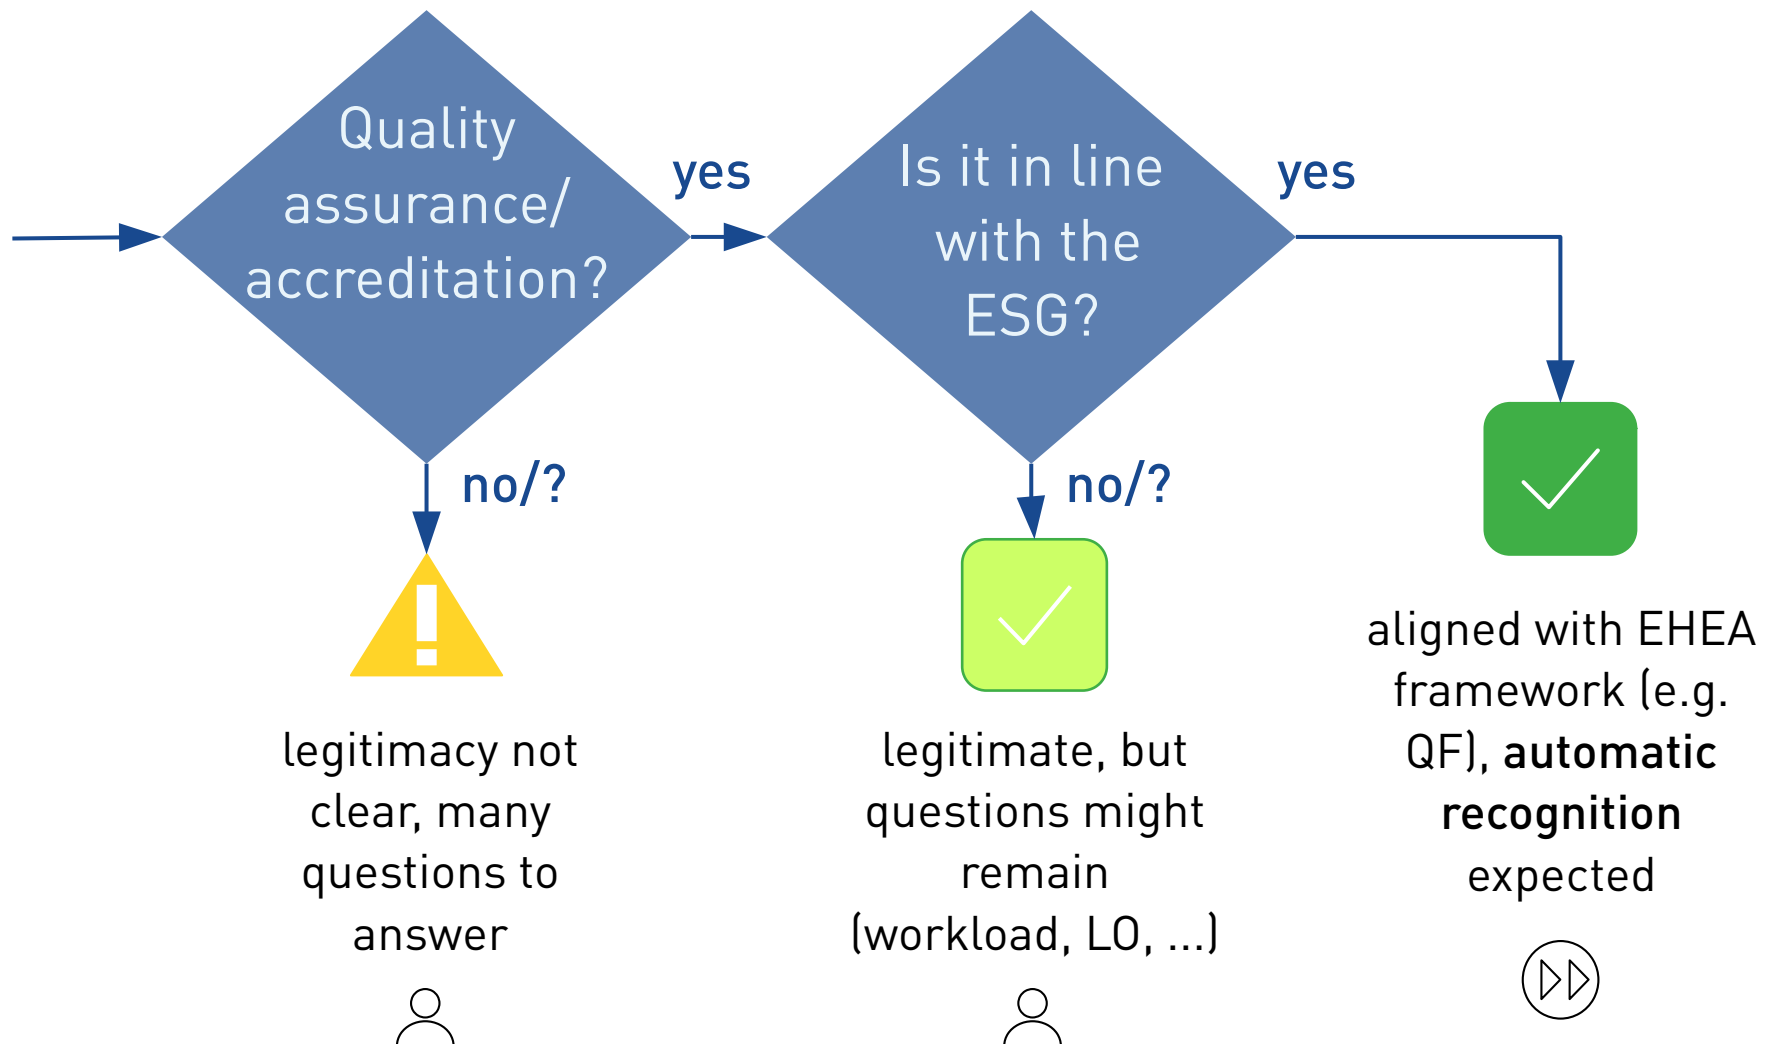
Quality assurance/ accreditation?

yes

Is it in line with the ESG?

yes

no/?

no/?

legitimacy not clear, many questions to answer

legitimate, but questions might remain (workload, LO, ...)

aligned with EHEA framework (e.g. QF), **automatic recognition** expected